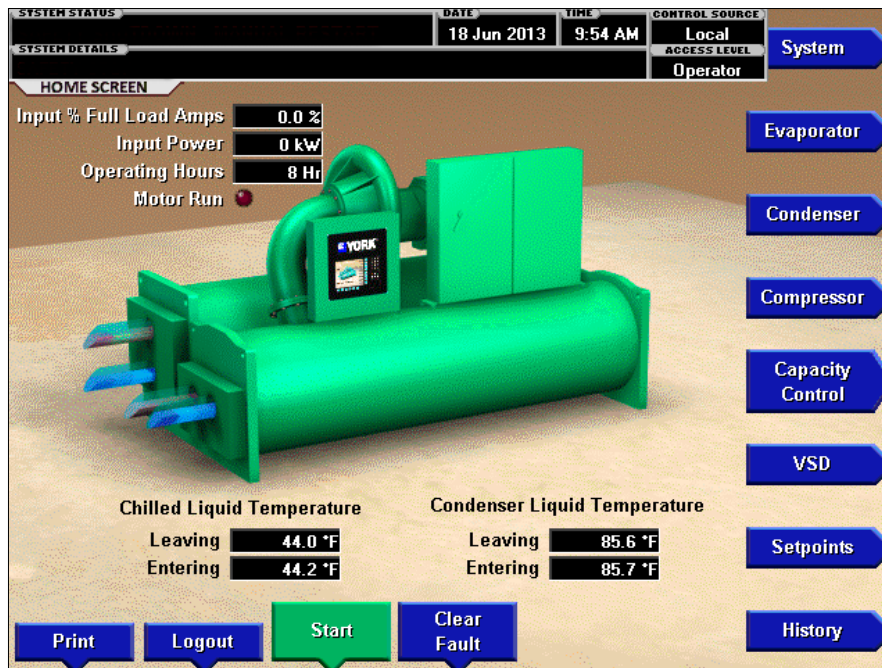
SYSTEM STATUS
SYSTEM DETAILS
DATE
18 Jun 2013
TIME
9:54 AM
CONTROL SOURCE
Local
ACCESS LEVEL
Operator
System

HOME SCREEN

Input % Full Load Amps 0.0 %
Input Power 0 kW
Operating Hours 8 Hr
Motor Run

YORK

Evaporator
Condenser
Compressor
Capacity Control
VSD
Setpoints
History

Chilled Liquid Temperature
Leaving 44.0 °F
Entering 44.2 °F

Condenser Liquid Temperature
Leaving 85.6 °F
Entering 85.7 °F

Print
Logout
Start
Clear Fault